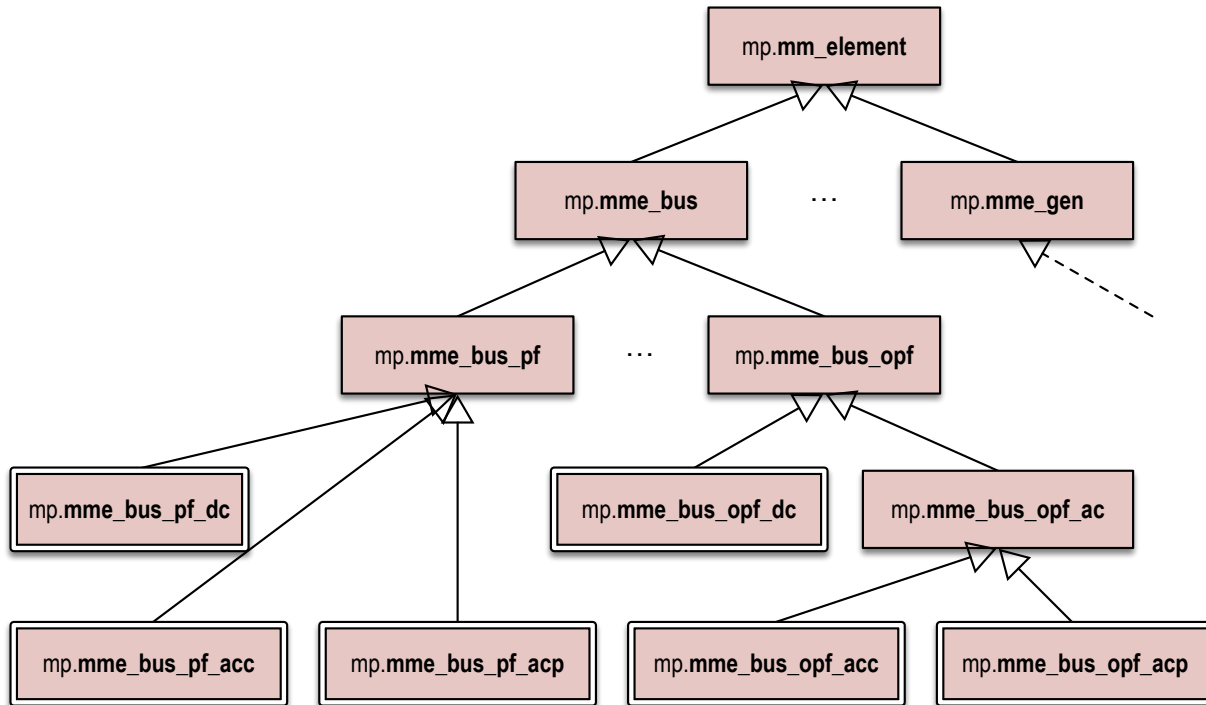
mp.mm_element

mp.mme_bus

...

mp.mme_gen

mp.mme_bus_pf

...

mp.mme_bus_opf

mp.mme_bus_pf_dc

mp.mme_bus_opf_dc

mp.mme_bus_opf_ac

mp.mme_bus_pf_acc

mp.mme_bus_pf_acp

mp.mme_bus_opf_acc

mp.mme_bus_opf_acp